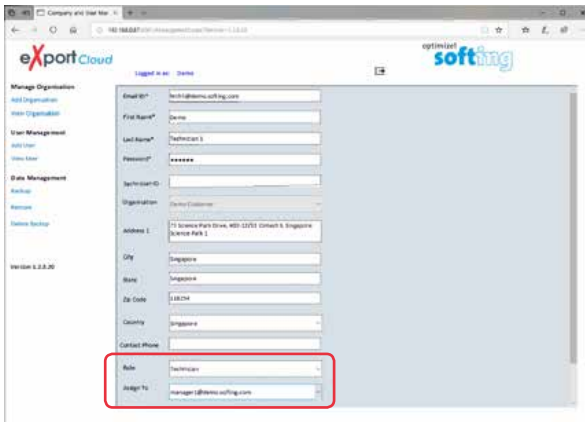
Company and User Mar

192.168.0.87/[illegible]

eXport Cloud

optimize! softing

Logged in as: Demo

Manage Organization
Add Organization
View Organization

User Management
Add User
View User

Data Management
Backup
Restore
Delete Backup

Version 1.2.0.20

Email ID* tech1@demo.softing.com
First Name* Demo
Last Name* Technician 1
Password* ••••••
Tech User ID
Organization Demo Customer
Address 1 71 Science Park Drive, #03-12/53 Cintech II, Singapore Science Park 1
City Singapore
State Singapore
Zip Code 118254
Country Singapore
Contact Phone
Role Technician
Assign To manager1@demo.softing.com